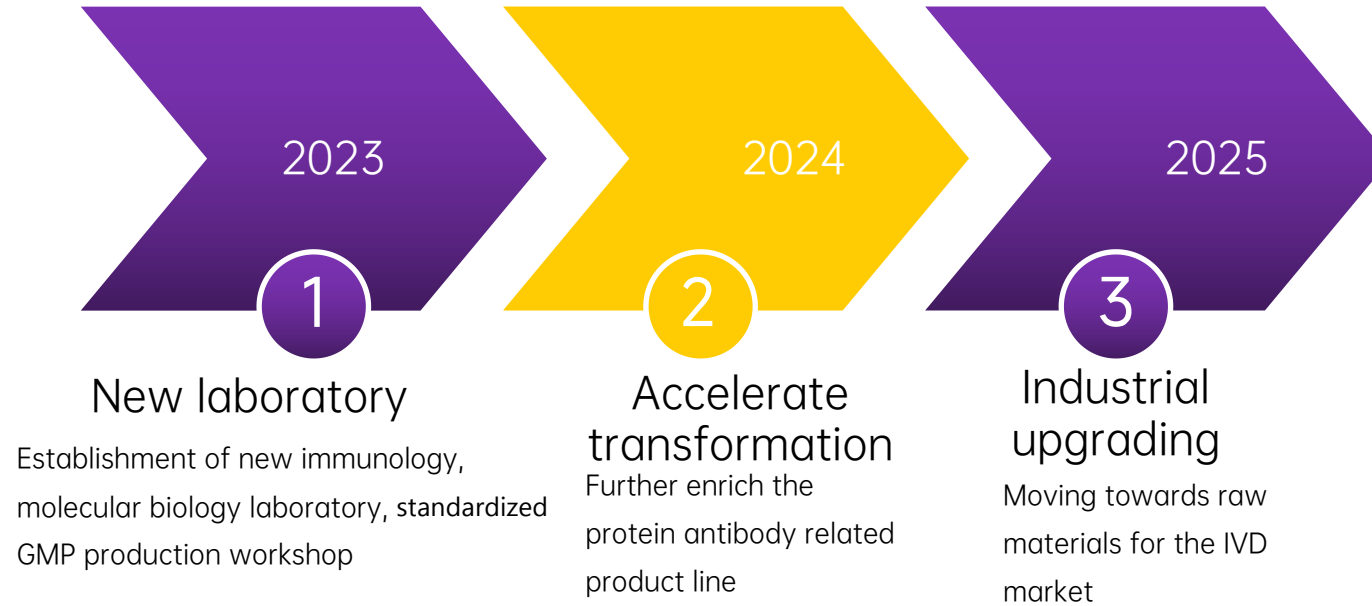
2023

1

New laboratory

Establishment of new immunology, molecular biology laboratory, standardized GMP production workshop

2024

2

Accelerate transformation

Further enrich the protein antibody related product line

2025

3

Industrial upgrading

Moving towards raw materials for the IVD market